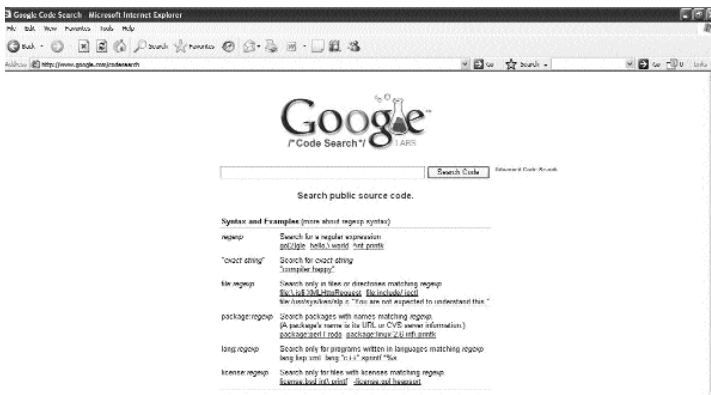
Google Code Search - Microsoft Internet Explorer

File Edit View Favorites Tools Help

Back Search Favorites

Address http://www.google.com/codesearch

Go Search Go Links

Google
/*Code Search*/ LABS

Search Code Advanced Code Search

Search public source code.

Syntax and Examples (more about regexp syntax)

| | |
|---|---|
| regexp | Search for a regular expression go{2}gle hello,\ world ^int printk |
| "exact string" | Search for exact string "compiler happy" |
| file:regexp | Search only in files or directories matching regexp file:\.js$ XMLHttpRequest file:include/ ioctl file:/usr/sys/ken/slp.c "You are not expected to understand this." |
| package:regexp | Search packages with names matching regexp. (A package's name is its URL or CVS server information.) package:perl if mode package:linux-2.6 int printk |
| lang:regexp | Search only for programs written in languages matching regexp lang:lisp xml lang:"c++" sprintf "%x |
| license:regexp | Search only for files with licenses matching regexp. license:bsd int\ printf -license:gpl heapsort |